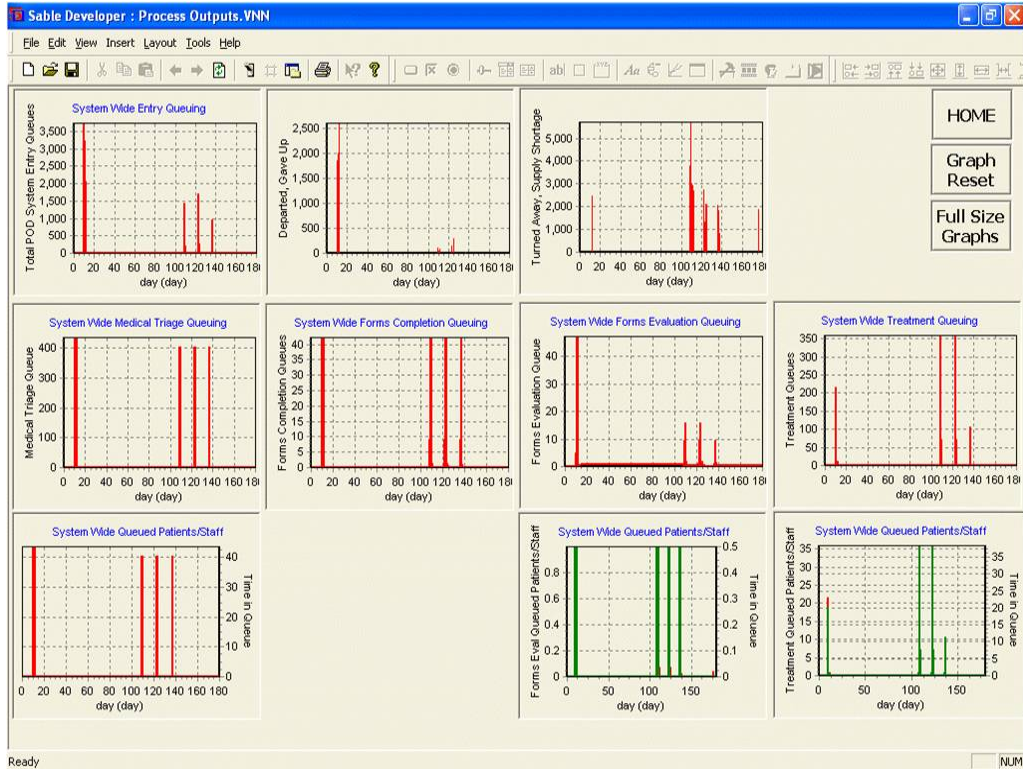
Sable Developer : Process Outputs.VNN

File Edit View Insert Layout Tools Help

System Wide Entry Queuing

Total POD System Entry Queues

3,500
3,000
2,500
2,000
1,500
1,000
500
0

0 20 40 60 80 100 120 140 160 18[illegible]

day (day)

Departed, Gave Up

2,500
2,000
1,500
1,000
500
0

0 20 40 60 80 100 120 140 160 18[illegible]

day (day)

Turned Away, Supply Shortage

5,000
4,000
3,000
2,000
1,000
0

0 20 40 60 80 100 120 140 160 18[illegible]

day (day)

HOME

Graph Reset

Full Size Graphs

System Wide Medical Triage Queuing

Medical Triage Queue

400
300
200
100
0

0 20 40 60 80 100 120 140 160 18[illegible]

day (day)

System Wide Forms Completion Queuing

Forms Completion Queues

40
35
30
25
20
15
10
5
0

0 20 40 60 80 100 120 140 160 18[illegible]

day (day)

System Wide Forms Evaluation Queuing

Forms Evaluation Queue

40
30
20
10
0

0 20 40 60 80 100 120 140 160 18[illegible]

day (day)

System Wide Treatment Queuing

Treatment Queues

350
300
250
200
150
100
50
0

0 20 40 60 80 100 120 140 160 18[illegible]

day (day)

System Wide Queued Patients/Staff

Time in Queue

40
30
20
10
0

0 20 40 60 80 100 120 140 160 180

day (day)

System Wide Queued Patients/Staff

Forms Eval Queued Patients/Staff

0.8
0.6
0.4
0.2
0

Time in Queue

0.5
0.4
0.3
0.2
0.1
0

0 50 100 150

day (day)

System Wide Queued Patients/Staff

Treatment Queued Patients/Staff

35
30
25
20
15
10
5
0

Time in Queue

35
30
25
20
15
10
5
0

0 50 100 150

day (day)

Ready

NUM